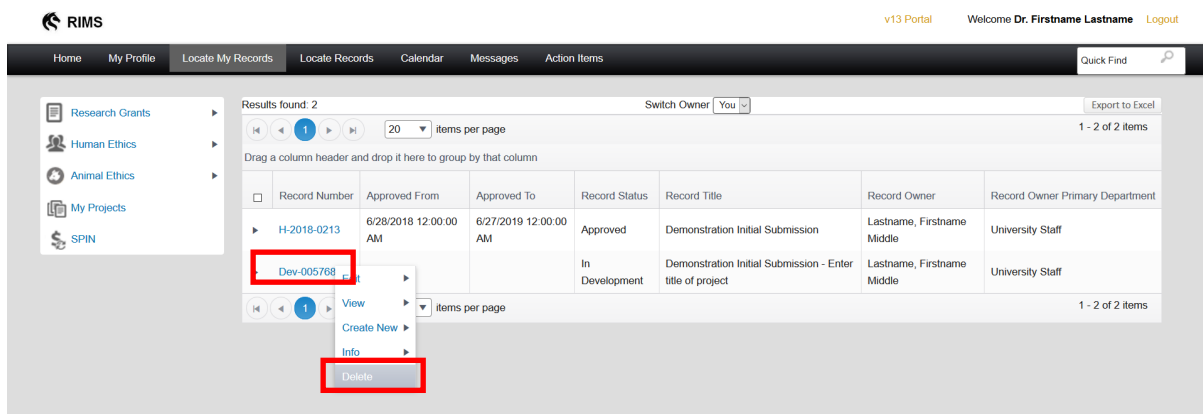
RIMS

v13 Portal Welcome Dr. Firstname Lastname Logout

Home My Profile Locate My Records Locate Records Calendar Messages Action Items Quick Find

Research Grants
Human Ethics
Animal Ethics
My Projects
SPIN

Results found: 2 Switch Owner You Export to Excel

1 20 items per page 1 - 2 of 2 items

Drag a column header and drop it here to group by that column

| | Record Number | Approved From | Approved To | Record Status | Record Title | Record Owner | Record Owner Primary Department |
|---|---|---|---|---|---|---|---|
| | H-2018-0213 | 6/28/2018 12:00:00 AM | 6/27/2019 12:00:00 AM | Approved | Demonstration Initial Submission | Lastname, Firstname Middle | University Staff |
| | Dev-005768 | | | In Development | Demonstration Initial Submission - Enter title of project | Lastname, Firstname Middle | University Staff |

1 items per page 1 - 2 of 2 items

Edit
View
Create New
Info
Delete